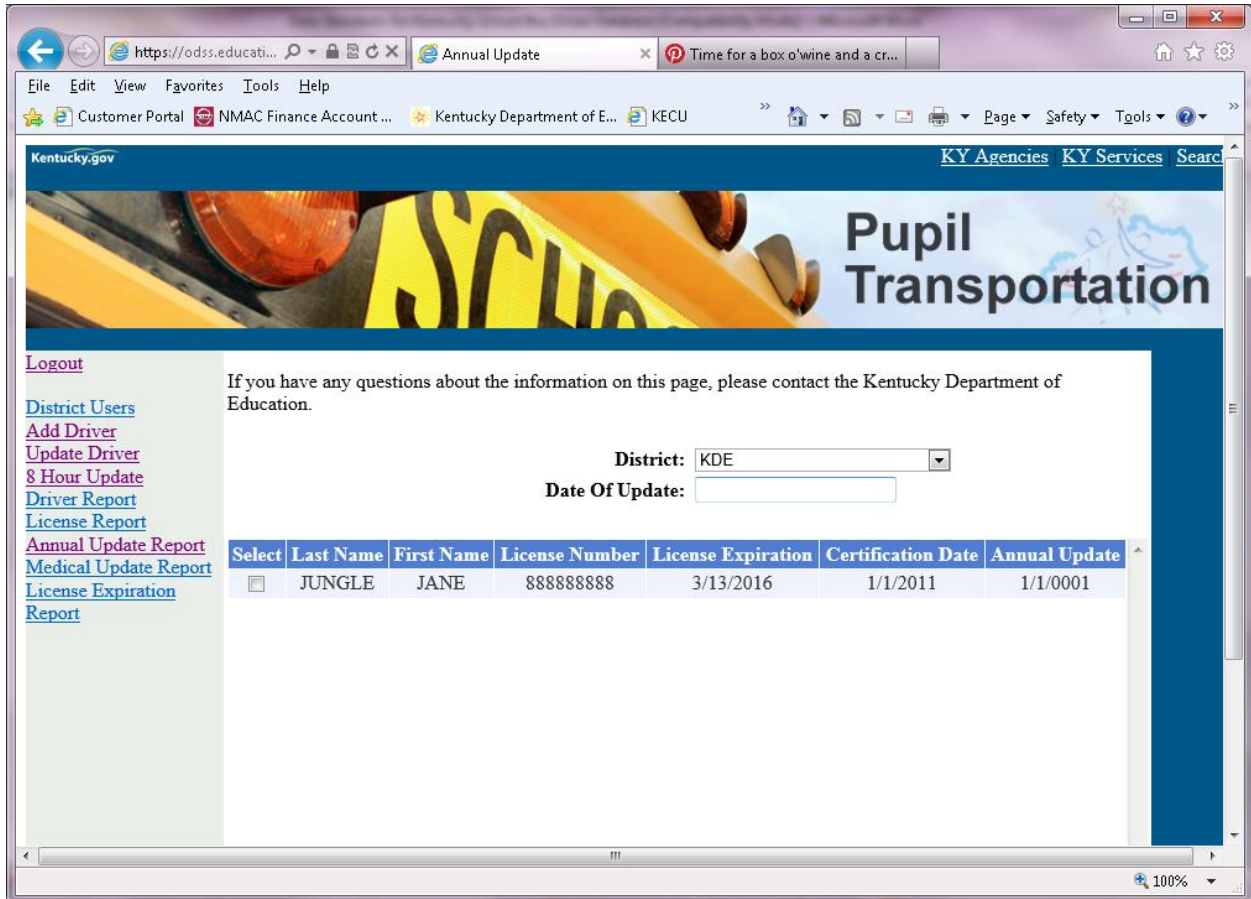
https://odss.educati...

Annual Update

Time for a box o'wine and a cr...

File Edit View Favorites Tools Help

Customer Portal NMAC Finance Account ... Kentucky Department of E... KECU

Page ▾ Safety ▾ Tools ▾

Kentucky.gov

KY Agencies KY Services Searc

SCHO

Pupil Transportation

Logout

District Users
Add Driver
Update Driver
8 Hour Update
Driver Report
License Report
Annual Update Report
Medical Update Report
License Expiration Report

If you have any questions about the information on this page, please contact the Kentucky Department of Education.

District: KDE

Date Of Update:

| Select | Last Name | First Name | License Number | License Expiration | Certification Date | Annual Update |
|---|---|---|---|---|---|---|
| | JUNGLE | JANE | 888888888 | 3/13/2016 | 1/1/2011 | 1/1/0001 |

100%